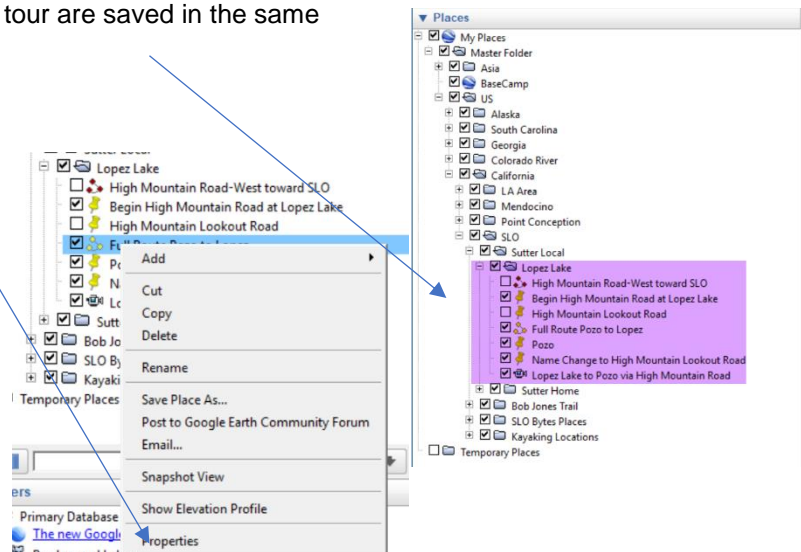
tour are saved in the same

Lopez Lake
High Mountain Road-West toward SLO
Begin High Mountain Road at Lopez Lake
High Mountain Lookout Road
Full Route Pozo to Lopez
Po
Na
Lo
Sutt
Bob Jo
SLO By
Kayaki
Temporary Places

Add
Cut
Copy
Delete
Rename
Save Place As...
Post to Google Earth Community Forum
Email...
Snapshot View
Show Elevation Profile
Properties

ers
Primary Database
The new Googl

▼ Places
My Places
Master Folder
Asia
BaseCamp
US
Alaska
South Carolina
Georgia
Colorado River
California
LA Area
Mendocino
Point Conception
SLO
Sutter Local
Lopez Lake
High Mountain Road-West toward SLO
Begin High Mountain Road at Lopez Lake
High Mountain Lookout Road
Full Route Pozo to Lopez
Pozo
Name Change to High Mountain Lookout Road
Lopez Lake to Pozo via High Mountain Road
Sutter Home
Bob Jones Trail
SLO Bytes Places
Kayaking Locations
Temporary Places